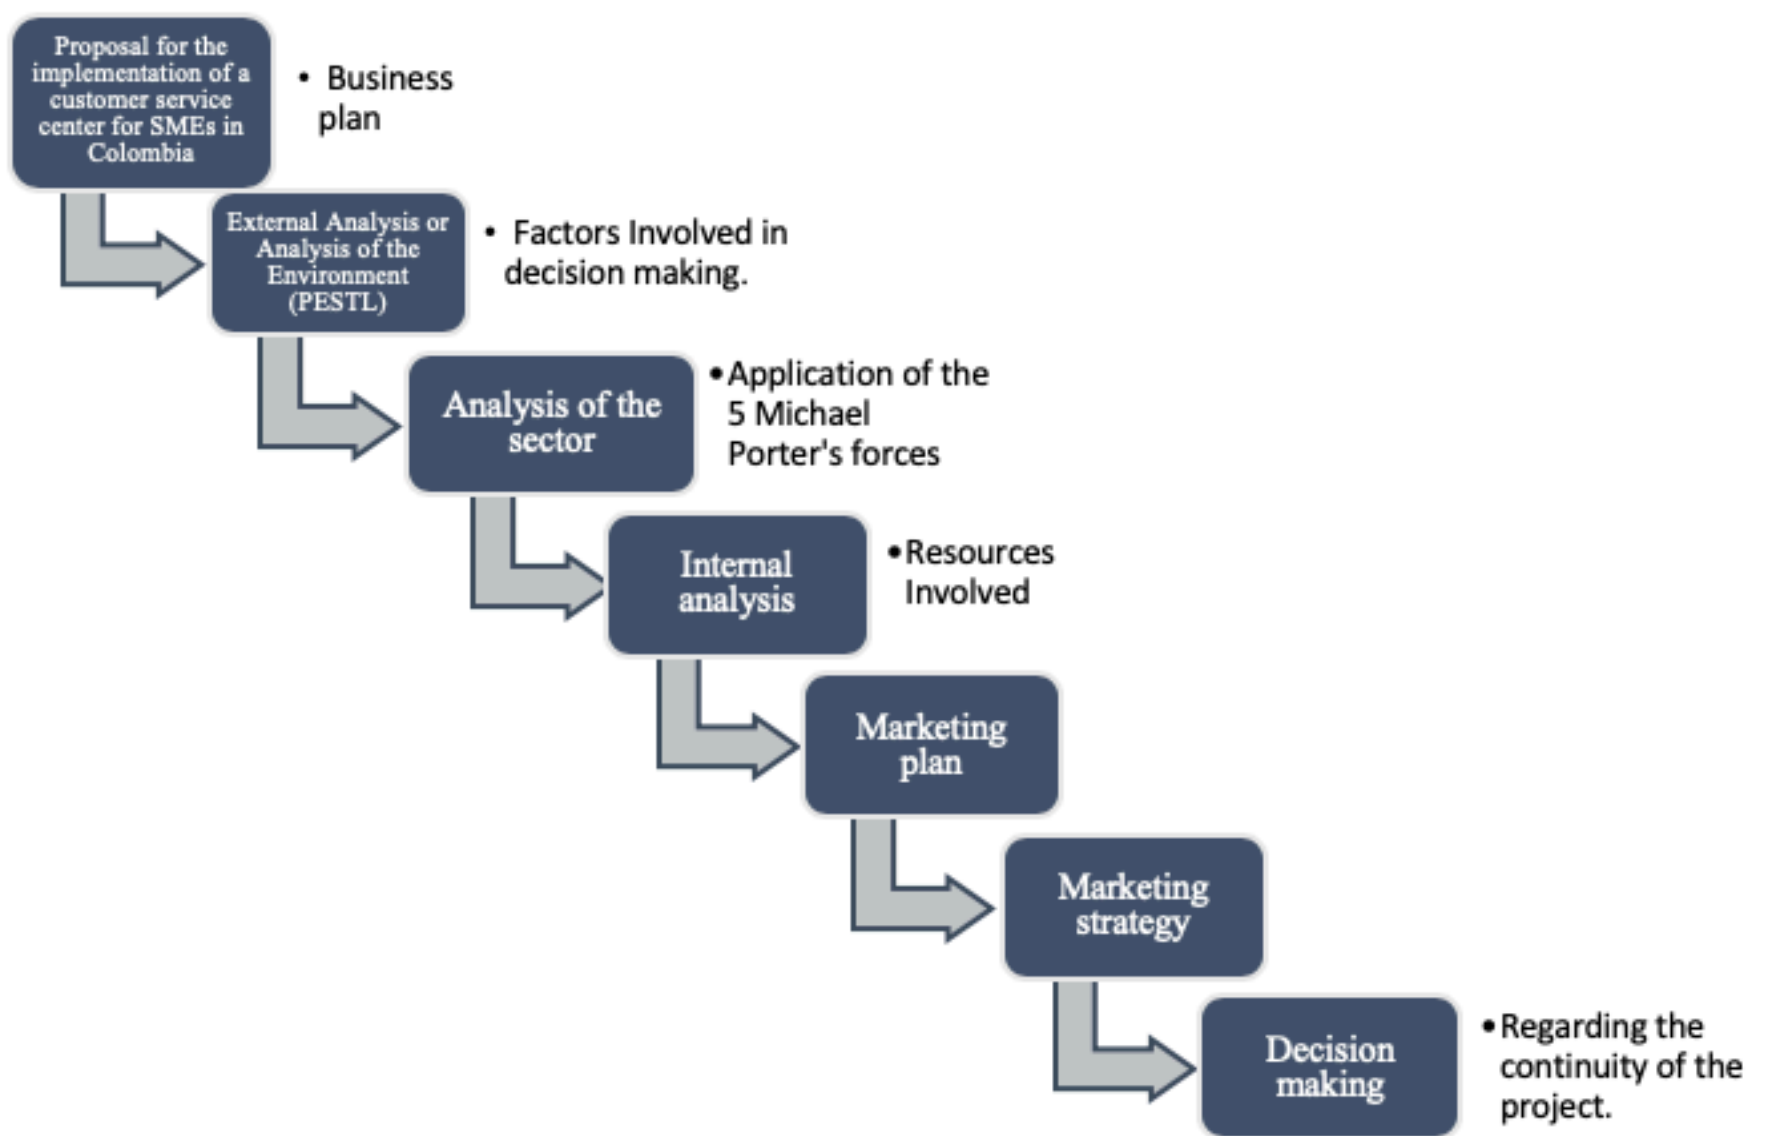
Proposal for the implementation of a customer service center for SMEs in Colombia

• Business plan

External Analysis or Analysis of the Environment (PESTL)

• Factors Involved in decision making.

Analysis of the sector

• Application of the 5 Michael Porter's forces

Internal analysis

• Resources Involved

Marketing plan

Marketing strategy

Decision making

• Regarding the continuity of the project.